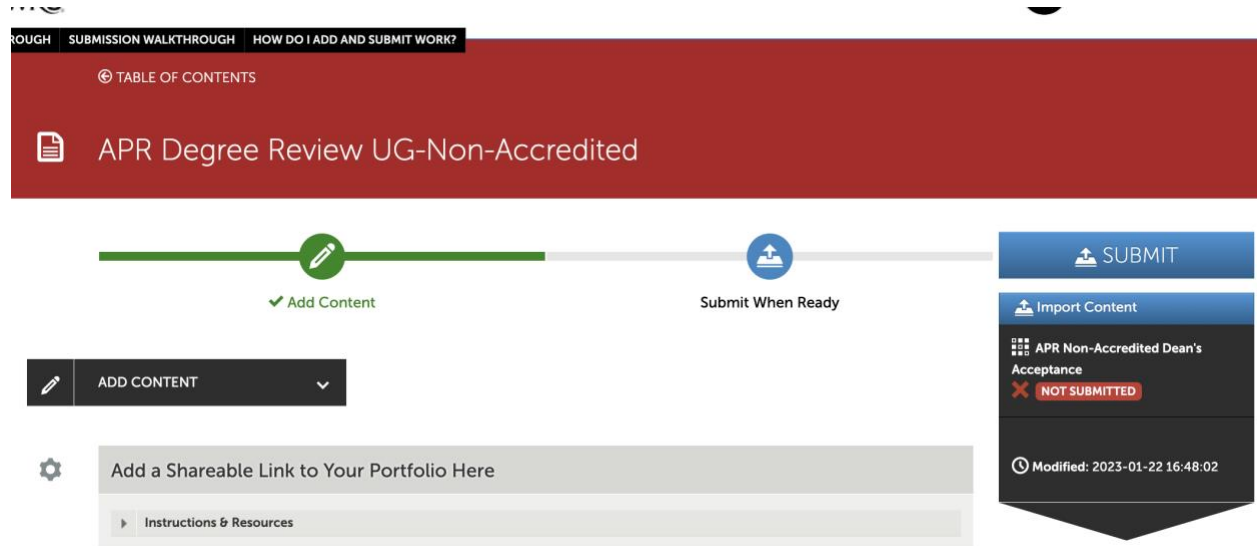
ROUGH SUBMISSION WALKTHROUGH HOW DO I ADD AND SUBMIT WORK?

TABLE OF CONTENTS

APR Degree Review UG-Non-Accredited

Add Content

Submit When Ready

SUBMIT

Import Content

APR Non-Accredited Dean's Acceptance

NOT SUBMITTED

Modified: 2023-01-22 16:48:02

ADD CONTENT

Add a Shareable Link to Your Portfolio Here

Instructions & Resources